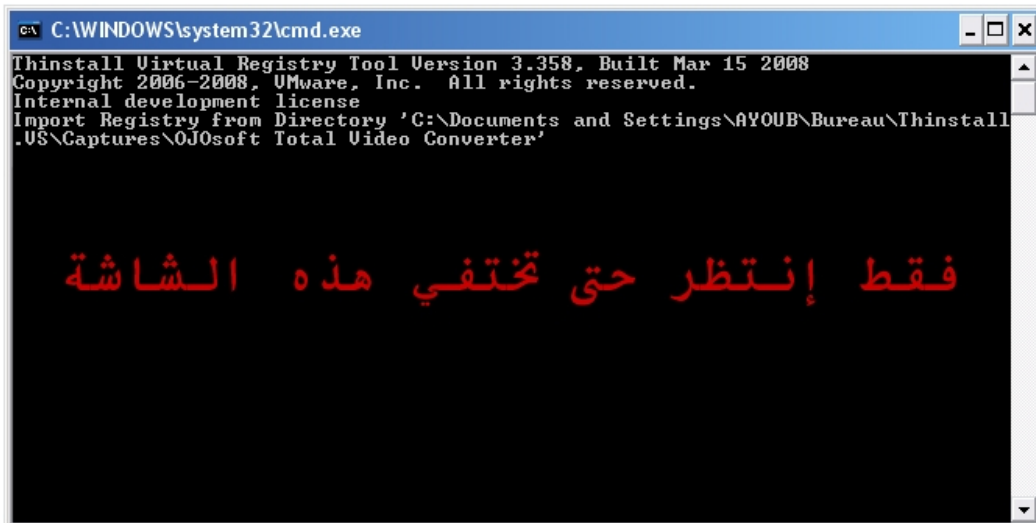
C:\WINDOWS\system32\cmd.exe

Thinstall Virtual Registry Tool Version 3.358, Built Mar 15 2008
Copyright 2006-2008, VMware, Inc. All rights reserved.
Internal development license
Import Registry from Directory 'C:\Documents and Settings\AYOUB\Bureau\Thinstall.VS\Captures\OJOsoft Total Video Converter'

فقط إنتظر حتى تختفي هذه الشاشة